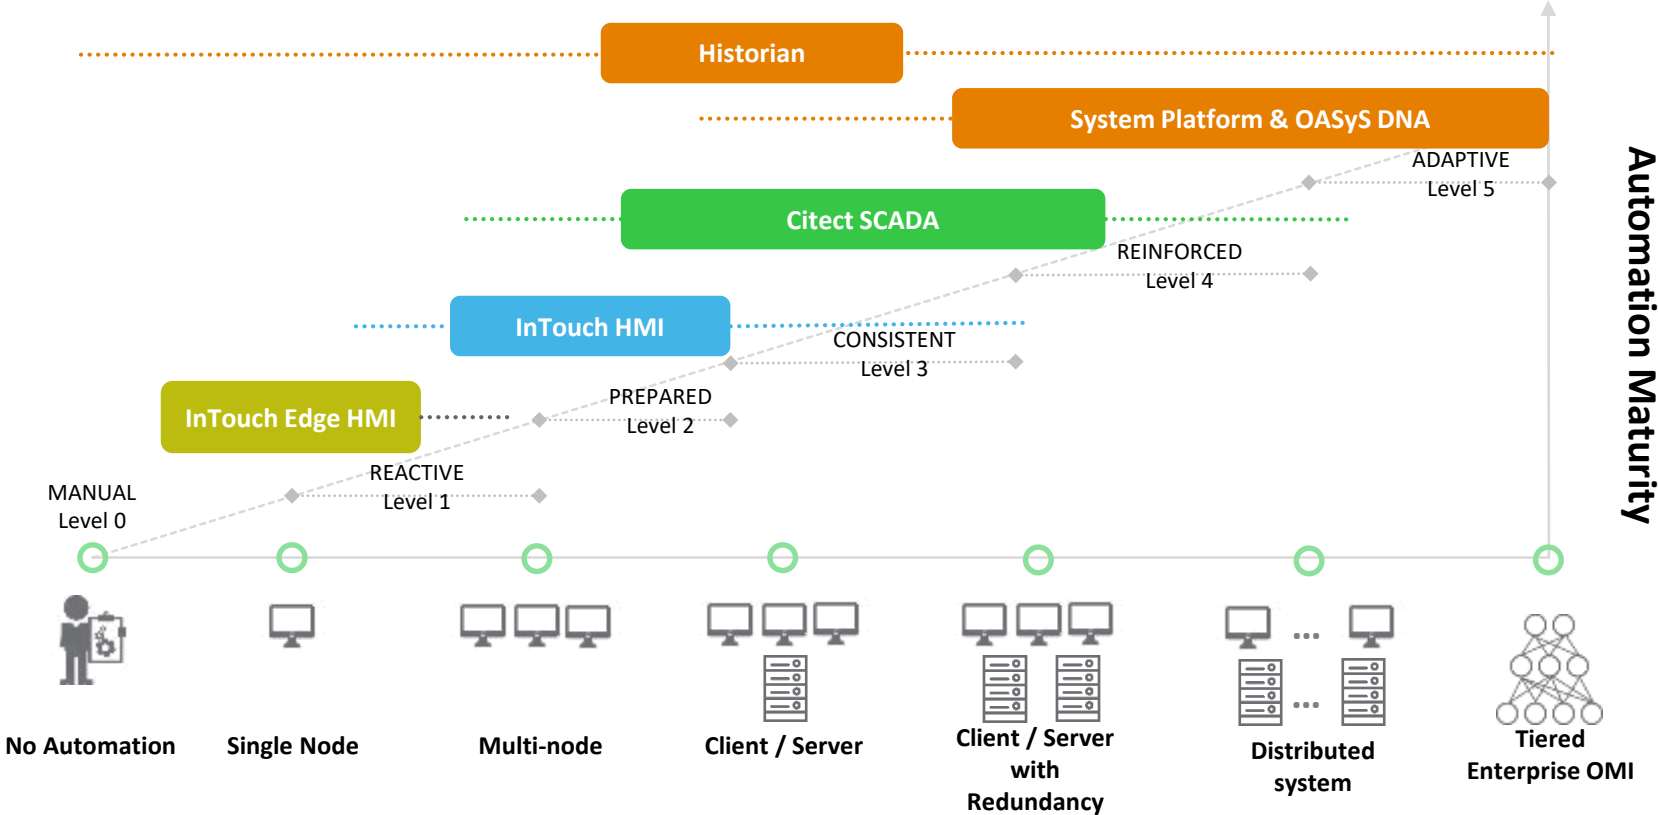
Historian

System Platform & OASyS DNA

ADAPTIVE
Level 5

Citect SCADA

REINFORCED
Level 4

InTouch HMI

CONSISTENT
Level 3

PREPARED
Level 2

InTouch Edge HMI

REACTIVE
Level 1

MANUAL
Level 0

Automation Maturity

No Automation

Single Node

Multi-node

Client / Server

Client / Server with Redundancy

...

...

Distributed system

Tiered Enterprise OMI